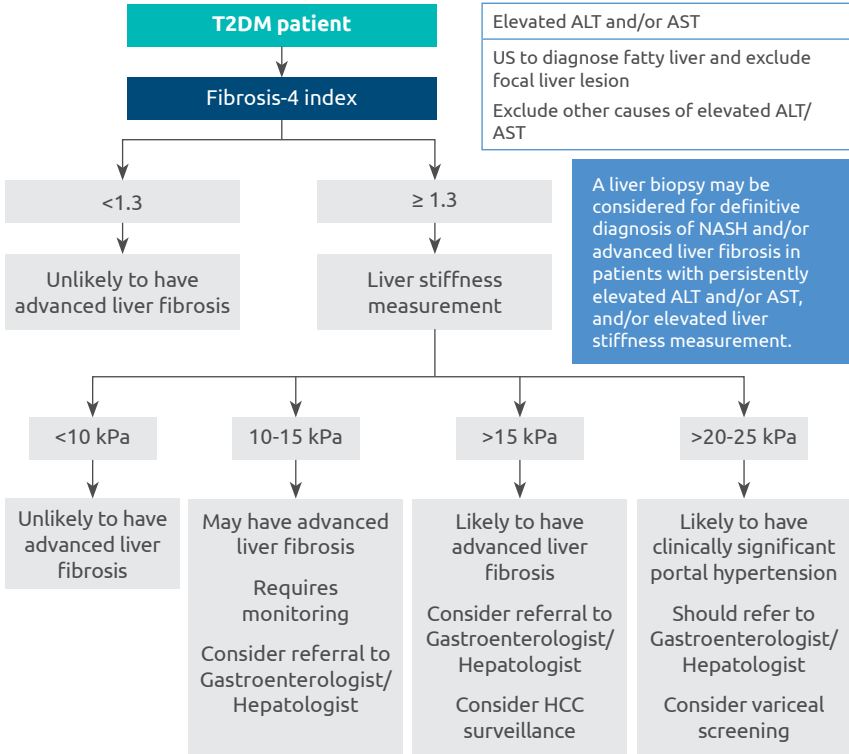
T2DM patient

Fibrosis-4 index

Elevated ALT and/or AST

US to diagnose fatty liver and exclude focal liver lesion

Exclude other causes of elevated ALT/ AST

A liver biopsy may be considered for definitive diagnosis of NASH and/or advanced liver fibrosis in patients with persistently elevated ALT and/or AST, and/or elevated liver stiffness measurement.

<1.3

Unlikely to have advanced liver fibrosis

≥ 1.3

Liver stiffness measurement

<10 kPa

Unlikely to have advanced liver fibrosis

10-15 kPa

May have advanced liver fibrosis

Requires monitoring

Consider referral to Gastroenterologist/ Hepatologist

>15 kPa

Likely to have advanced liver fibrosis

Consider referral to Gastroenterologist/ Hepatologist

Consider HCC surveillance

>20-25 kPa

Likely to have clinically significant portal hypertension

Should refer to Gastroenterologist/ Hepatologist

Consider variceal screening